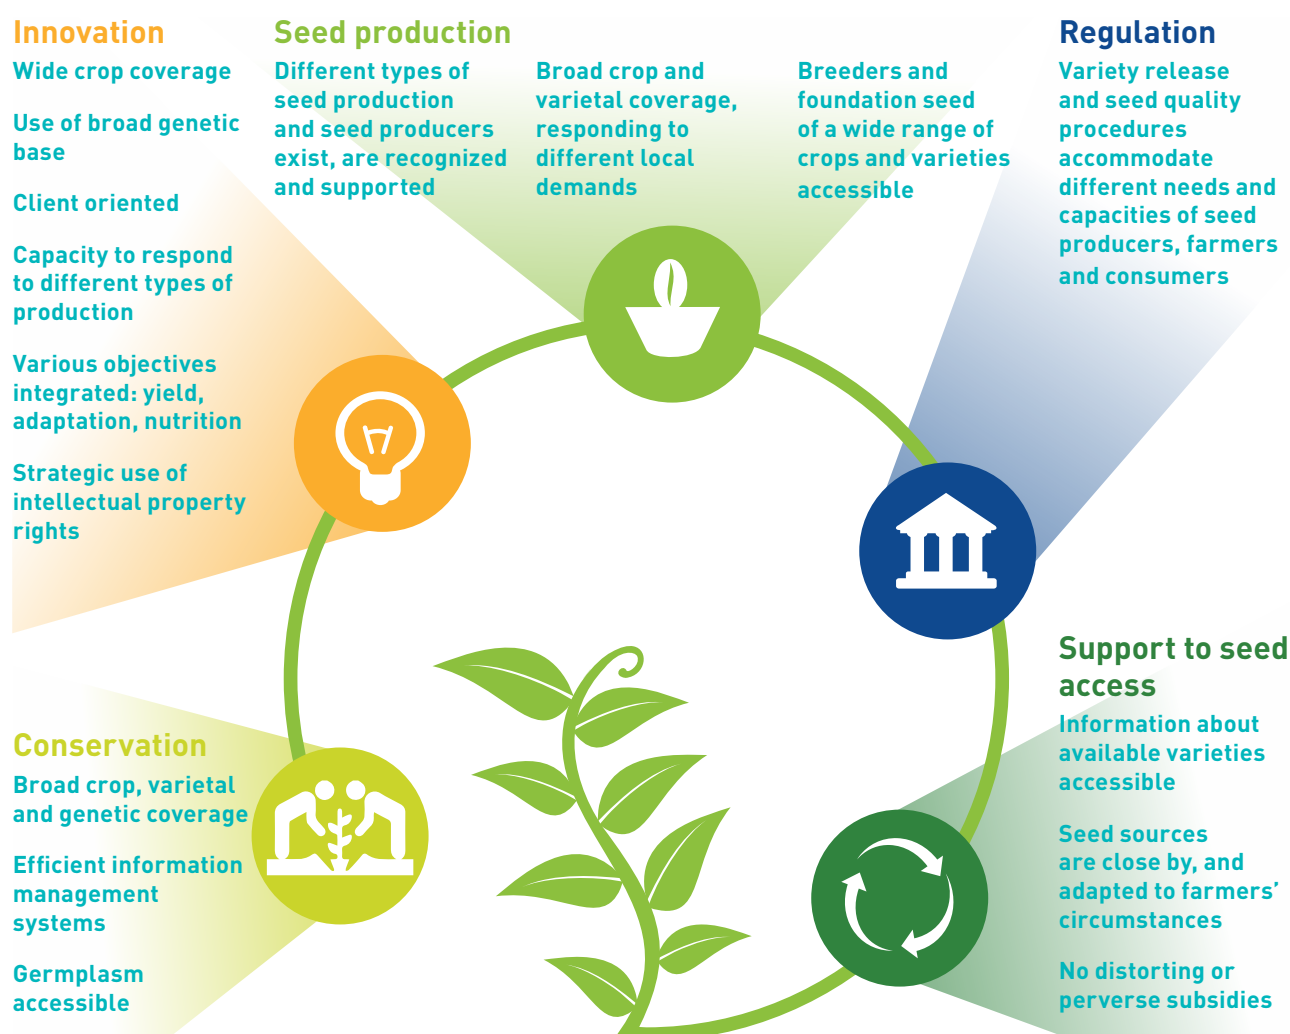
Innovation

Wide crop coverage

Use of broad genetic base

Client oriented

Capacity to respond to different types of production

Various objectives integrated: yield, adaptation, nutrition

Strategic use of intellectual property rights

Seed production

Different types of seed production and seed producers exist, are recognized and supported

Broad crop and varietal coverage, responding to different local demands

Breeders and foundation seed of a wide range of crops and varieties accessible

Regulation

Variety release and seed quality procedures accommodate different needs and capacities of seed producers, farmers and consumers

Support to seed access

Information about available varieties accessible

Seed sources are close by, and adapted to farmers' circumstances

No distorting or perverse subsidies

Conservation

Broad crop, varietal and genetic coverage

Efficient information management systems

Germplasm accessible